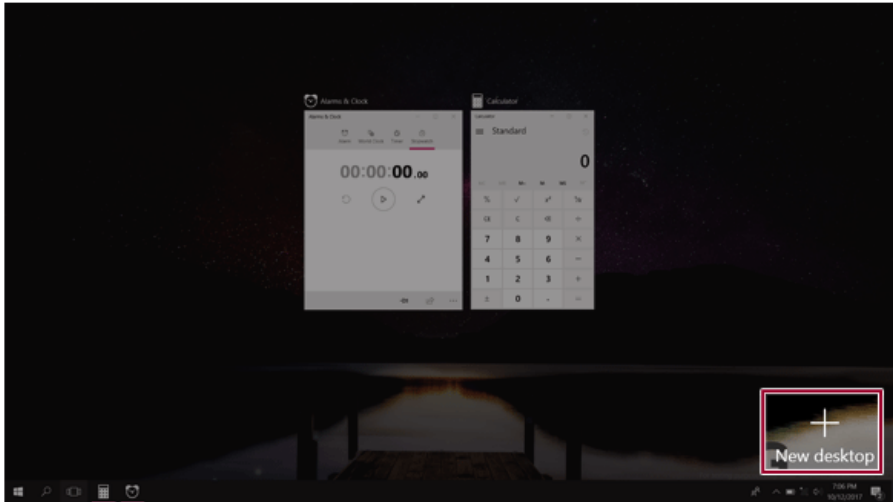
Alarms & Clock

Alarms & Clock

Alarm World Clock Timer Stopwatch

00:00:00.00

Calculator

Calculator

Standard

0

%

√

$x^2$

$\frac{1}{x}$

CE

C

⌫

÷

7

8

9

×

4

5

6

−

1

2

3

+

±

0

.

=

+

New desktop

7:06 PM

10/12/2017